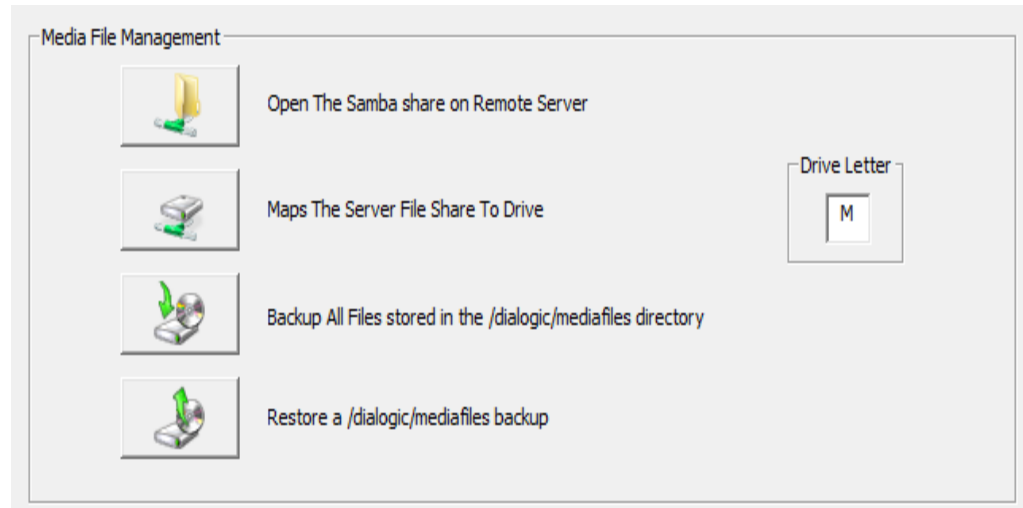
Media File Management

Open The Samba share on Remote Server

Maps The Server File Share To Drive

Drive Letter

M

Backup All Files stored in the /dialogic/mediafiles directory

Restore a /dialogic/mediafiles backup